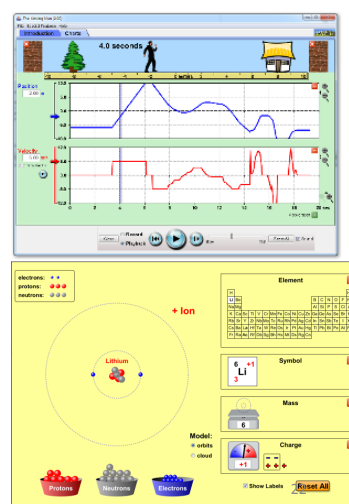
The Moving Man (2.0)
File Special Features Help
Introduction Charts
4.0 seconds
Position
Velocity
Record
Playback
Clear
Return
Sound

electrons:
protons:
neutrons:
+ Ion
Lithium
Element
Symbol
Li
6
+1
3
Mass
6
Charge
+1
Model:
orbits
cloud
Protons
Neutrons
Electrons
Show Labels
Reset All